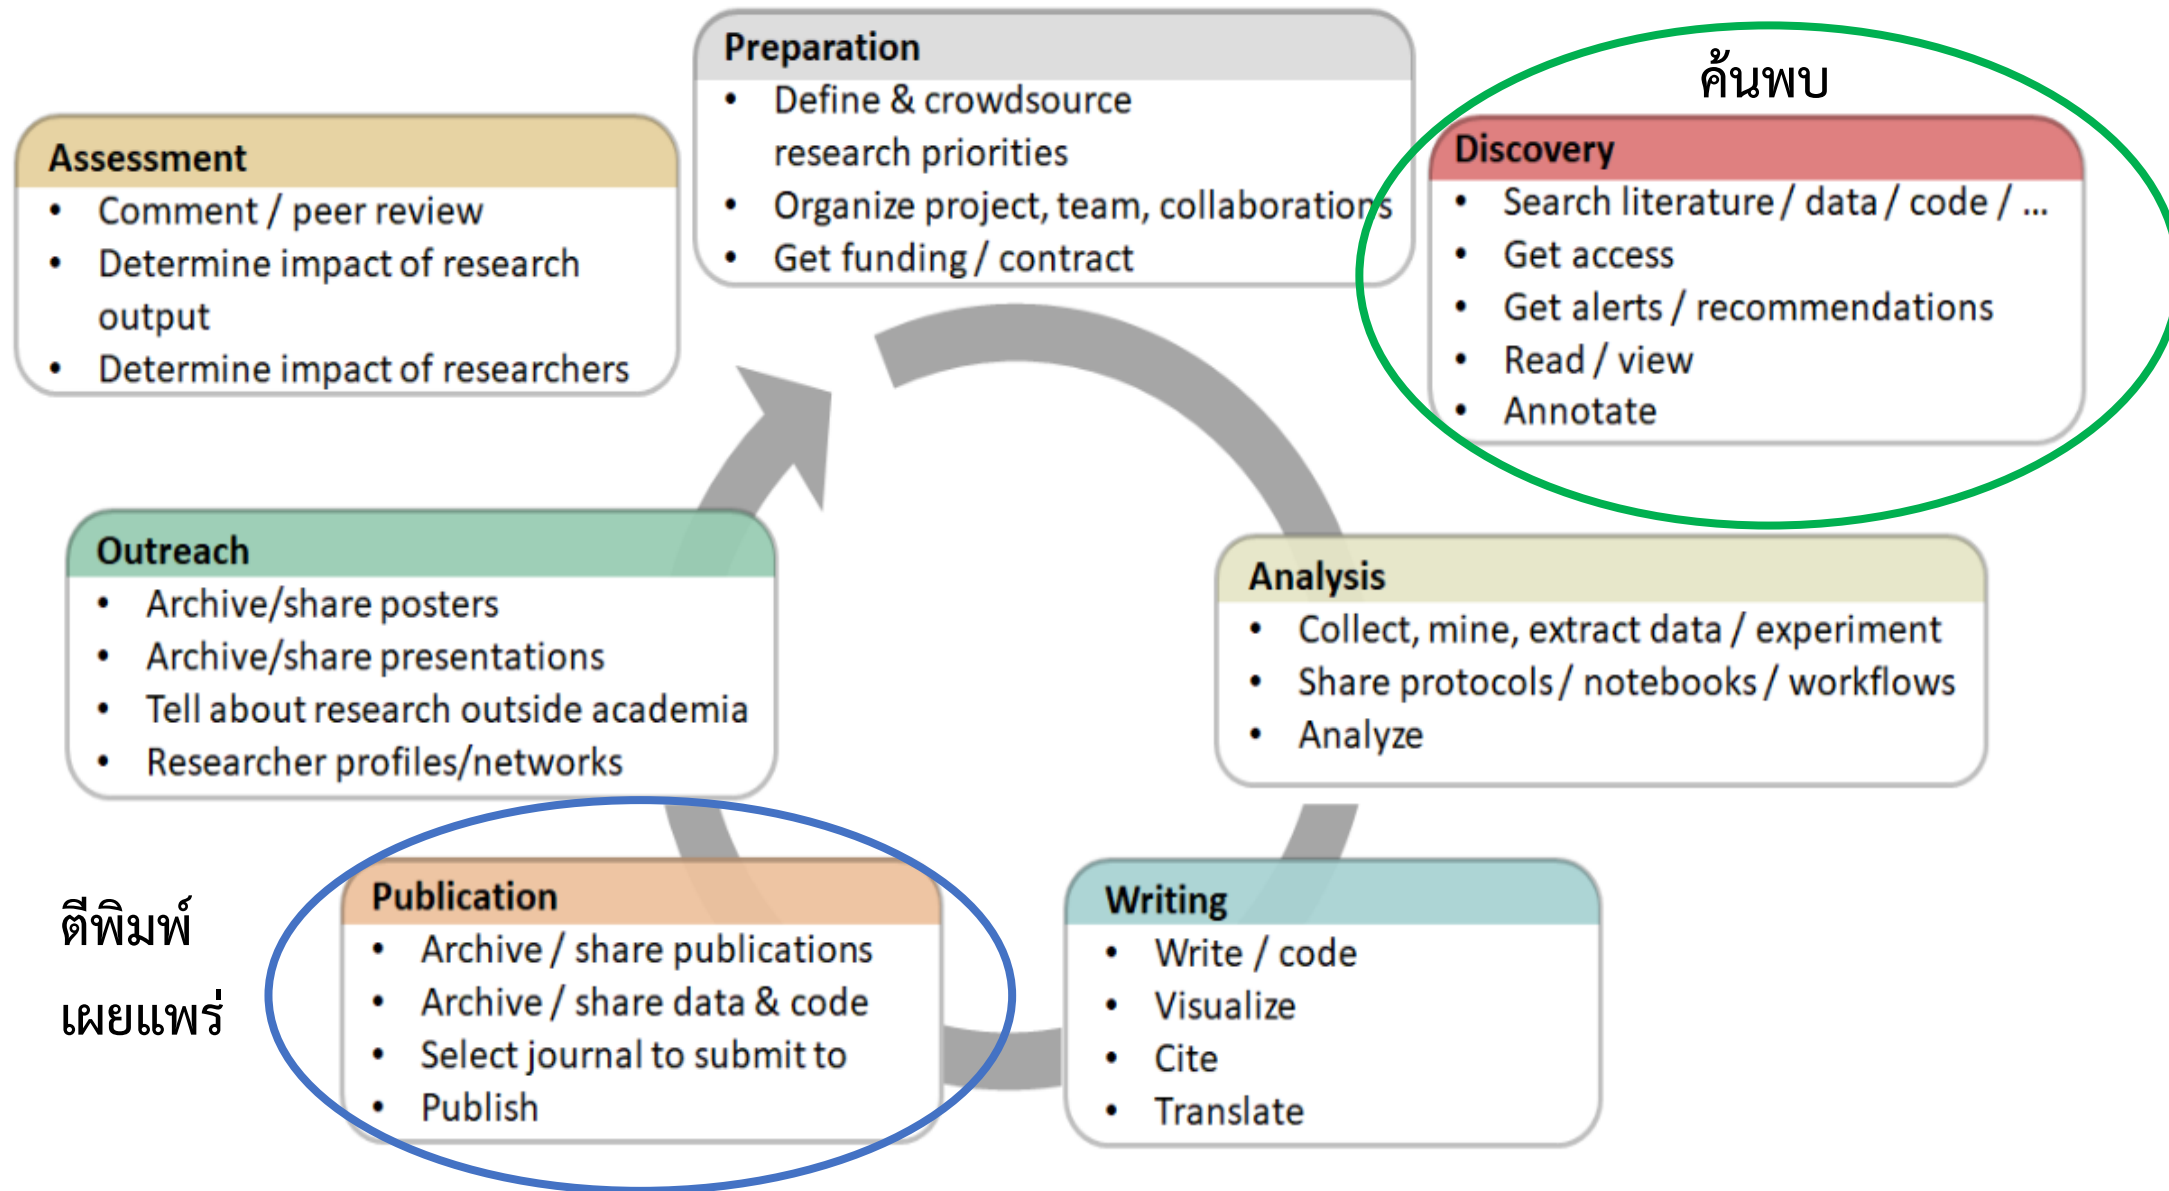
Preparation
- Define & crowdsource research priorities
- Organize project, team, collaborations
- Get funding / contract

ค้นพบ

Discovery
- Search literature / data / code / ...
- Get access
- Get alerts / recommendations
- Read / view
- Annotate

Assessment
- Comment / peer review
- Determine impact of research output
- Determine impact of researchers

Outreach
- Archive/share posters
- Archive/share presentations
- Tell about research outside academia
- Researcher profiles/networks

Analysis
- Collect, mine, extract data / experiment
- Share protocols / notebooks / workflows
- Analyze

ตีพิมพ์

เผยแพร่

Publication
- Archive / share publications
- Archive / share data & code
- Select journal to submit to
- Publish

Writing
- Write / code
- Visualize
- Cite
- Translate